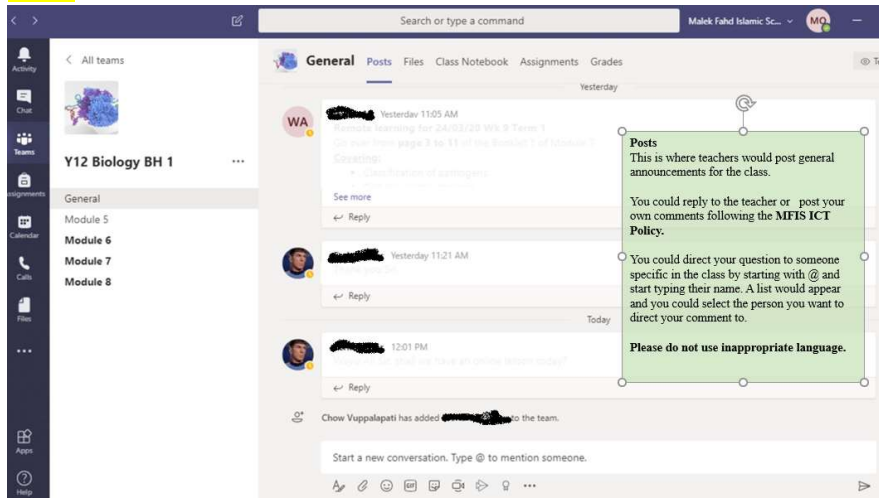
Search or type a command

Malek Fahd Islamic Sc...

MQ

Activity

Chat

Teams

Assignments

Calendar

Calls

Files

...

Apps

Help

< All teams

Y12 Biology BH 1

...

General

Module 5

Module 6

Module 7

Module 8

General Posts Files Class Notebook Assignments Grades

Yesterday

WA

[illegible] Yesterday 11:05 AM

Remote learning for 24/03/20 Wk 9 Term 1

Go over from page 3 to 11 of the Booklet 7 of Module 5

Covering:

Classification of pathogens

See more

Reply

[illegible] Yesterday 11:21 AM

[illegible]

Reply

Today

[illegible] 12:01 PM

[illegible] shall we have an online lesson today?

Reply

Chow Vuppalapati has added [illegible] to the team.

Start a new conversation. Type @ to mention someone.

Posts
This is where teachers would post general announcements for the class.

You could reply to the teacher or post your own comments following the MFIS ICT Policy.

You could direct your question to someone specific in the class by starting with @ and start typing their name. A list would appear and you could select the person you want to direct your comment to.

Please do not use inappropriate language.